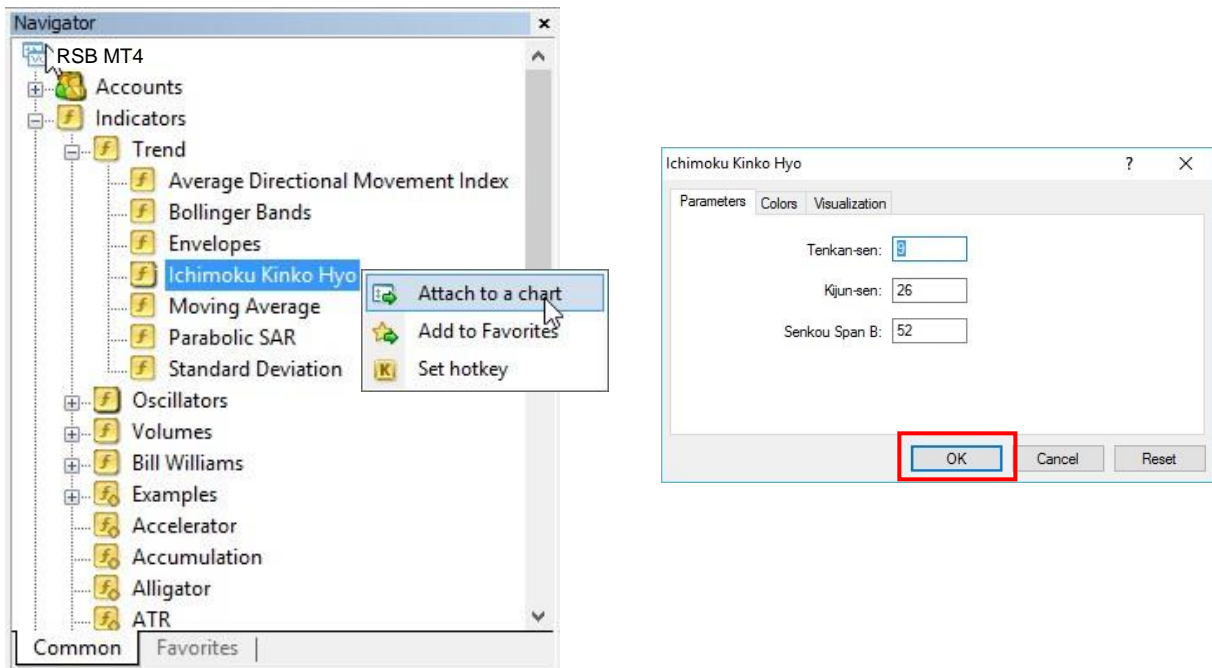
Navigator ×

RSB MT4
Accounts
Indicators
Trend
Average Directional Movement Index
Bollinger Bands
Envelopes
Ichimoku Kinko Hyo
Moving Average
Parabolic SAR
Standard Deviation
Oscillators
Volumes
Bill Williams
Examples
Accelerator
Accumulation
Alligator
ATR

Attach to a chart
Add to Favorites
Set hotkey

Common | Favorites

Ichimoku Kinko Hyo ? ×

Parameters | Colors | Visualization

Tenkan-sen: 9
Kijun-sen: 26
Senkou Span B: 52

OK | Cancel | Reset